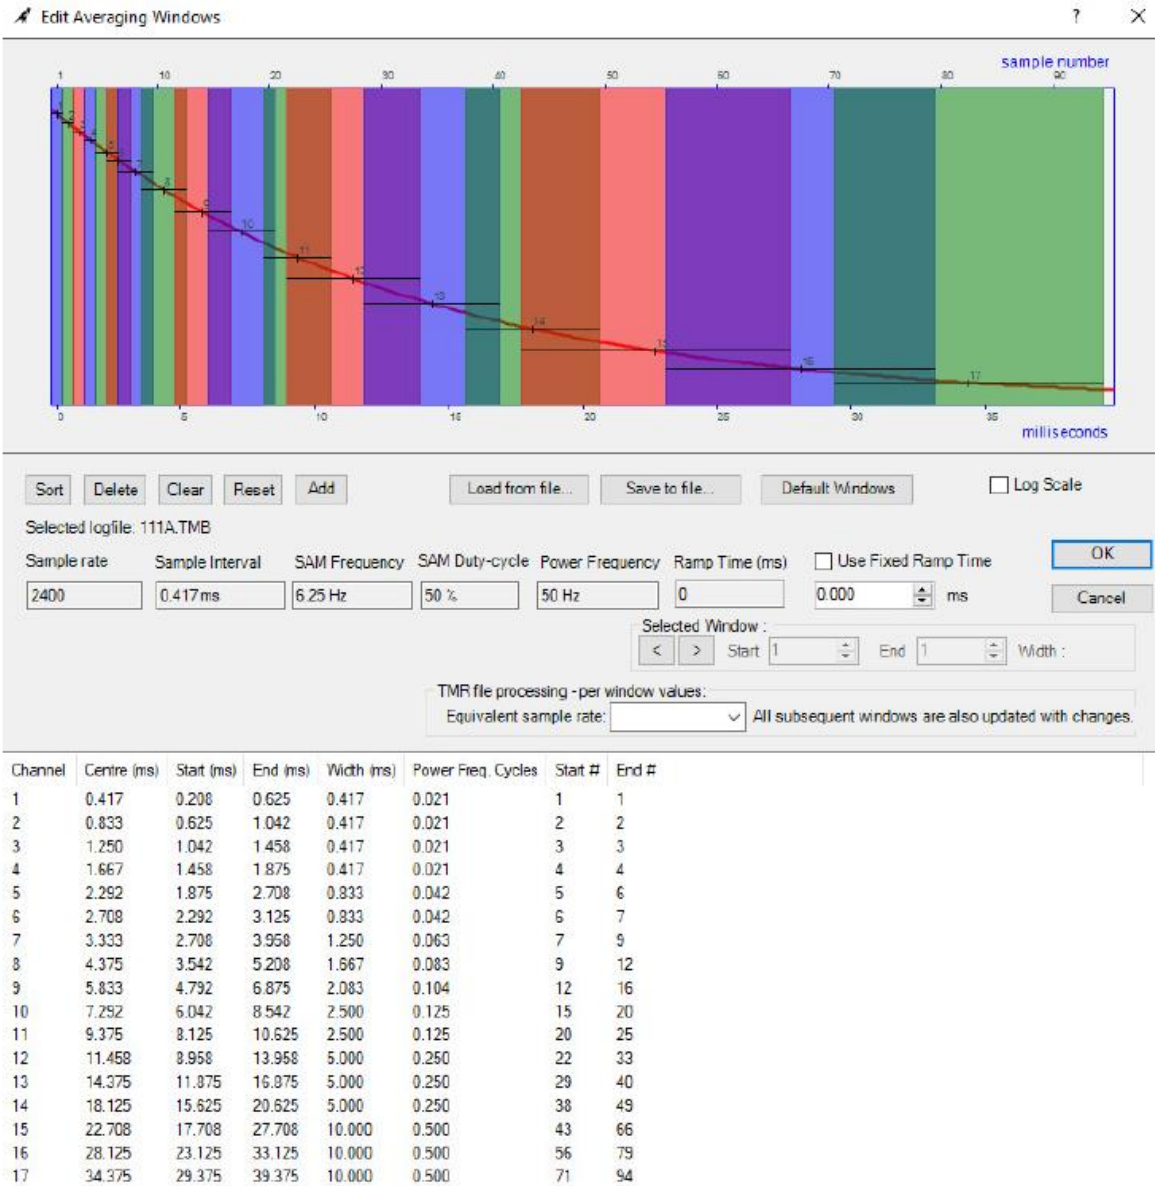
Edit Averaging Windows

?

sample number

1 10 20 30 40 50 60 70 80 90

1 2 3 4 5 6 7 8 9 10 11 12 13 14 15 16 17

0 5 10 15 20 25 30 35

milliseconds

Sort Delete Clear Reset Add

Load from file... Save to file... Default Windows

Log Scale

Selected logfile: 111A.TMB

Sample rate Sample Interval SAM Frequency SAM Duty-cycle Power Frequency Ramp Time (ms) Use Fixed Ramp Time

OK

2400 0.417ms 6.25 Hz 50 % 50 Hz 0 0.000 ms

Cancel

Selected Window :

< > Start 1 End 1 Width :

TMR file processing - per window values:

Equivalent sample rate: All subsequent windows are also updated with changes.

| Channel | Centre (ms) | Start (ms) | End (ms) | Width (ms) | Power Freq. Cycles | Start # | End # |
|---|---|---|---|---|---|---|---|
| 1 | 0.417 | 0.208 | 0.625 | 0.417 | 0.021 | 1 | 1 |
| 2 | 0.833 | 0.625 | 1.042 | 0.417 | 0.021 | 2 | 2 |
| 3 | 1.250 | 1.042 | 1.458 | 0.417 | 0.021 | 3 | 3 |
| 4 | 1.667 | 1.458 | 1.875 | 0.417 | 0.021 | 4 | 4 |
| 5 | 2.292 | 1.875 | 2.708 | 0.833 | 0.042 | 5 | 6 |
| 6 | 2.708 | 2.292 | 3.125 | 0.833 | 0.042 | 6 | 7 |
| 7 | 3.333 | 2.708 | 3.958 | 1.250 | 0.063 | 7 | 9 |
| 8 | 4.375 | 3.542 | 5.208 | 1.667 | 0.083 | 9 | 12 |
| 9 | 5.833 | 4.792 | 6.875 | 2.083 | 0.104 | 12 | 16 |
| 10 | 7.292 | 6.042 | 8.542 | 2.500 | 0.125 | 15 | 20 |
| 11 | 9.375 | 8.125 | 10.625 | 2.500 | 0.125 | 20 | 25 |
| 12 | 11.458 | 8.958 | 13.958 | 5.000 | 0.250 | 22 | 33 |
| 13 | 14.375 | 11.875 | 16.875 | 5.000 | 0.250 | 29 | 40 |
| 14 | 18.125 | 15.625 | 20.625 | 5.000 | 0.250 | 38 | 49 |
| 15 | 22.708 | 17.708 | 27.708 | 10.000 | 0.500 | 43 | 66 |
| 16 | 28.125 | 23.125 | 33.125 | 10.000 | 0.500 | 56 | 79 |
| 17 | 34.375 | 29.375 | 39.375 | 10.000 | 0.500 | 71 | 94 |